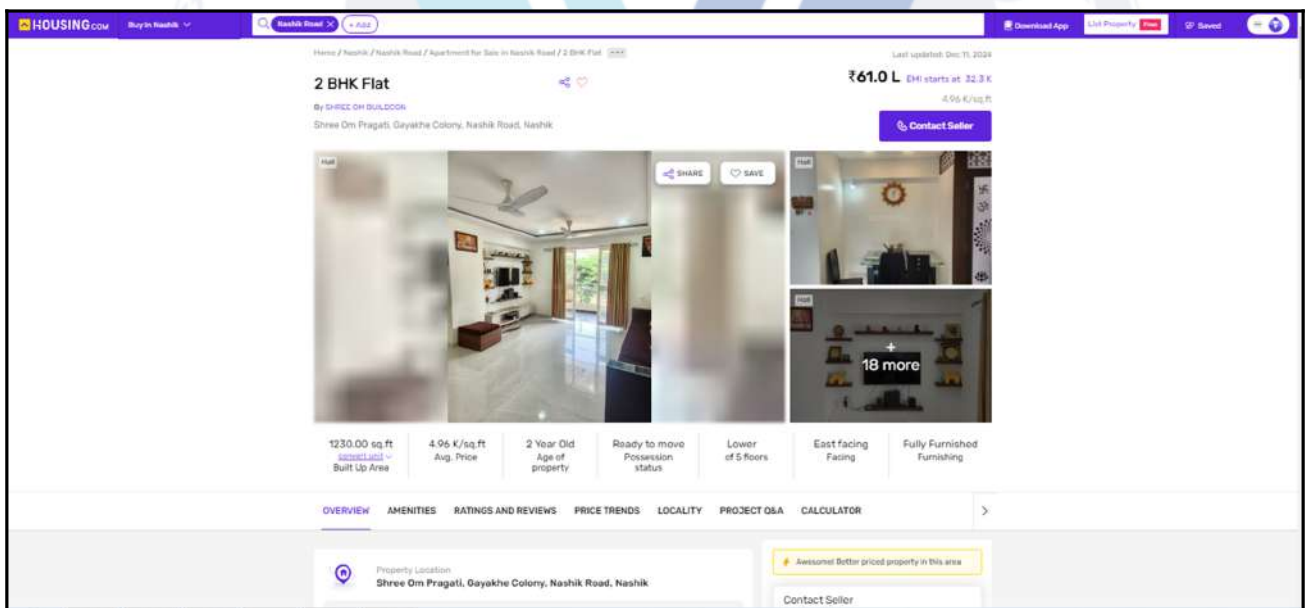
HOUSING.COM Buy in Nashik

Nashik Road × + Add

Download App List Property Free Saved

Home / Nashik / Nashik Road / Apartment for Sale in Nashik Road / 2 BHK Flat •••

Last updated: Dec 11, 2024

2 BHK Flat

By SHREE OM BUILDCON

Shree Om Pragati, Gayakhe Colony, Nashik Road, Nashik

₹61.0 L EMI starts at 32.3 K

4.96 K/sq.ft

Contact Seller

Hall

SHARE SAVE

Hall

Hall

+ 18 more

1230.00 sq.ft convert unit Built Up Area

4.96 K/sq.ft Avg. Price

2 Year Old Age of property

Ready to move Possession status

Lower of 5 floors

East facing Facing

Fully Furnished Furnishing

OVERVIEW AMENITIES RATINGS AND REVIEWS PRICE TRENDS LOCALITY PROJECT Q&A CALCULATOR

Property Location
Shree Om Pragati, Gayakhe Colony, Nashik Road, Nashik

Awesome! Better priced property in this area

Contact Seller